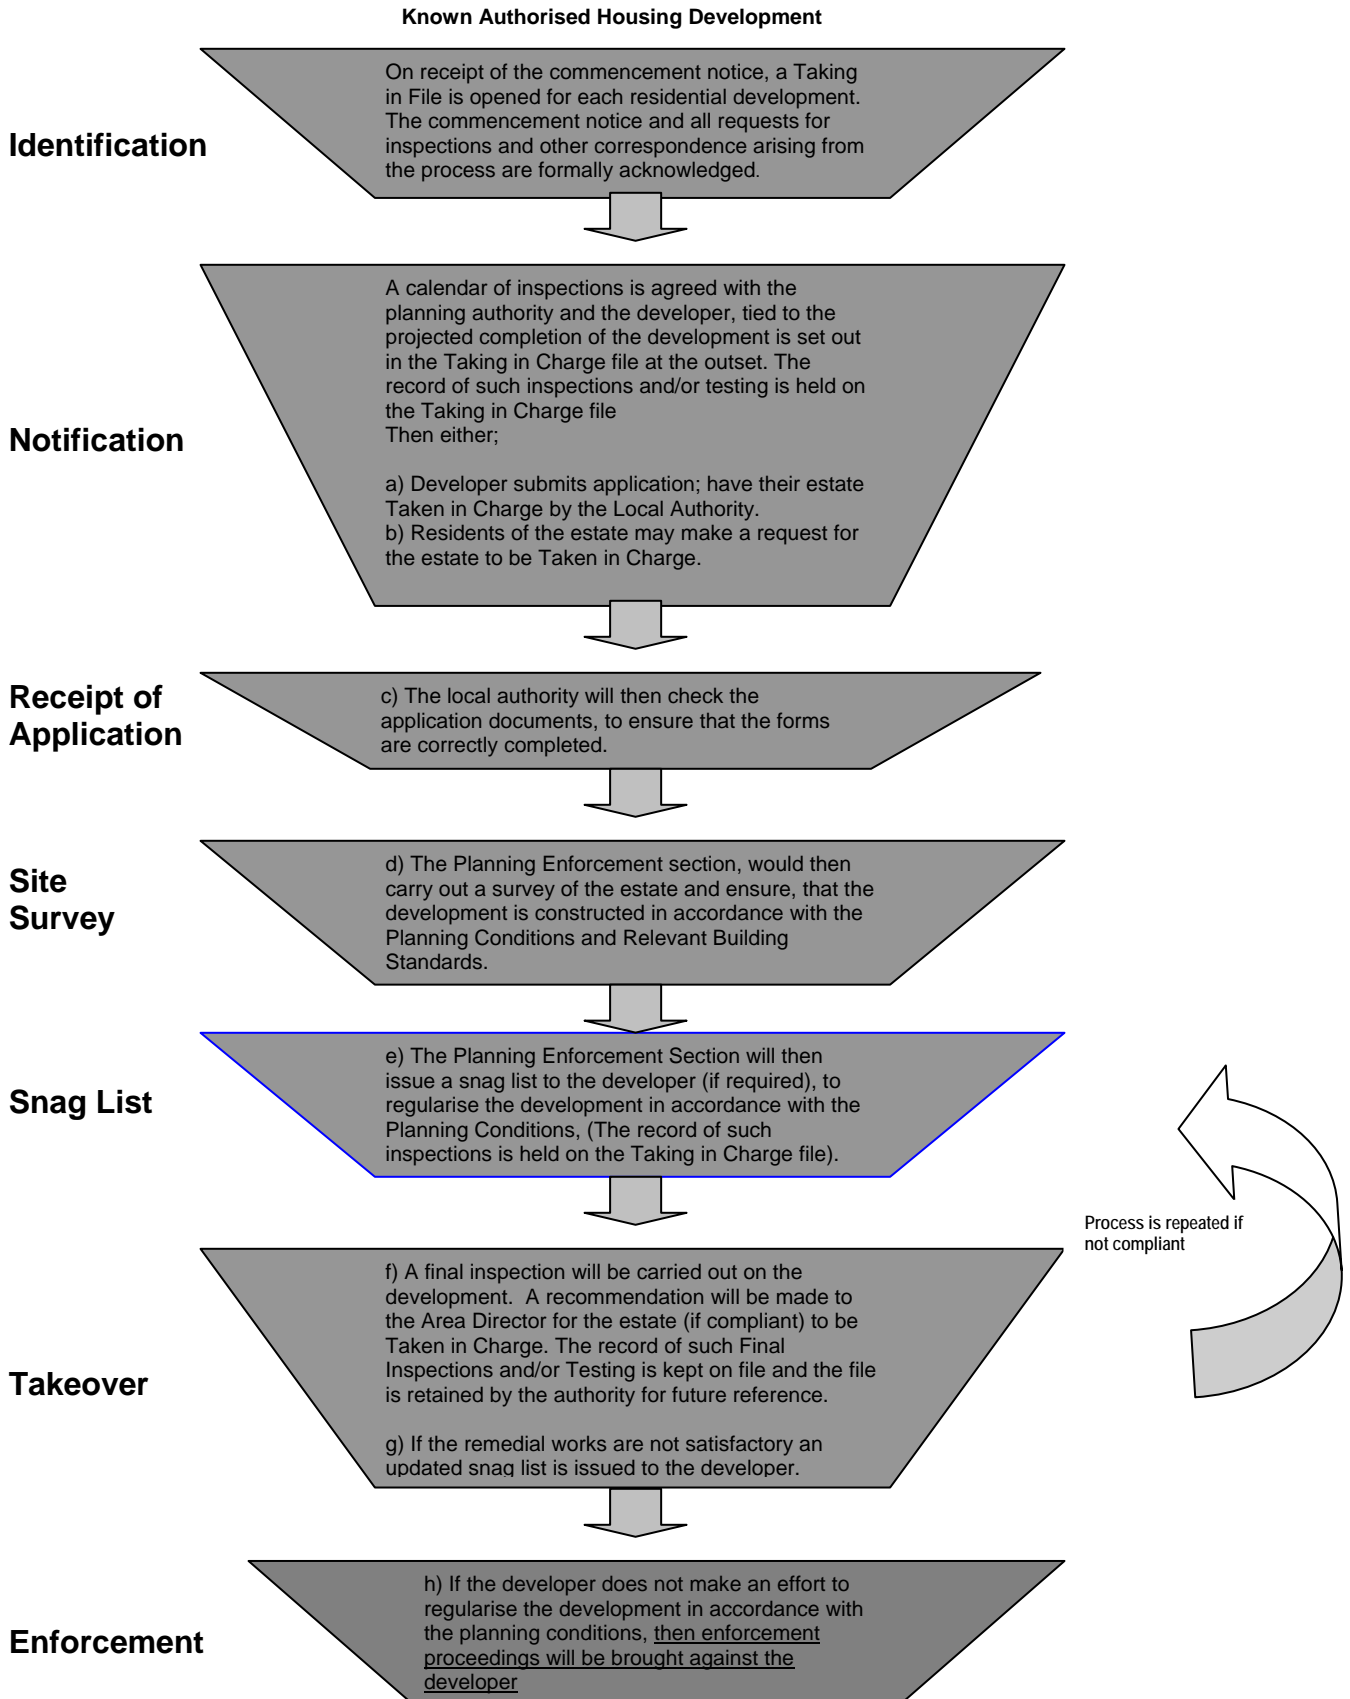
Known Authorised Housing Development

Identification

On receipt of the commencement notice, a Taking in File is opened for each residential development. The commencement notice and all requests for inspections and other correspondence arising from the process are formally acknowledged.

Notification

A calendar of inspections is agreed with the planning authority and the developer, tied to the projected completion of the development is set out in the Taking in Charge file at the outset. The record of such inspections and/or testing is held on the Taking in Charge file
Then either;

a) Developer submits application; have their estate Taken in Charge by the Local Authority.
b) Residents of the estate may make a request for the estate to be Taken in Charge.

Receipt of Application

c) The local authority will then check the application documents, to ensure that the forms are correctly completed.

Site Survey

d) The Planning Enforcement section, would then carry out a survey of the estate and ensure, that the development is constructed in accordance with the Planning Conditions and Relevant Building Standards.

Snag List

e) The Planning Enforcement Section will then issue a snag list to the developer (if required), to regularise the development in accordance with the Planning Conditions, (The record of such inspections is held on the Taking in Charge file).

Process is repeated if not compliant

Takeover

f) A final inspection will be carried out on the development. A recommendation will be made to the Area Director for the estate (if compliant) to be Taken in Charge. The record of such Final Inspections and/or Testing is kept on file and the file is retained by the authority for future reference.

g) If the remedial works are not satisfactory an updated snag list is issued to the developer.

Enforcement

h) If the developer does not make an effort to regularise the development in accordance with the planning conditions, then enforcement proceedings will be brought against the developer